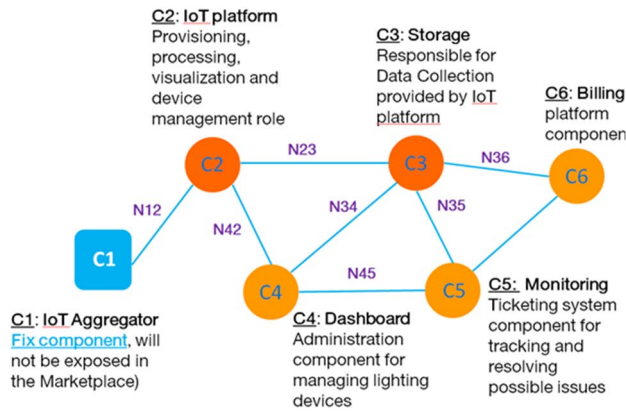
C2: IoT platform
Provisioning, processing, visualization and device management role

C3: Storage
Responsible for Data Collection provided by IoT platform

C6: Billing platform componen

C2

N23

C3

N36

C6

N12

N42

N34

N35

C1

N45

C4

C5

C1: IoT Aggregator
Fix component, will not be exposed in the Marketplace)

C4: Dashboard
Administration component for managing lighting devices

C5: Monitoring
Ticketing system component for tracking and resolving possible issues